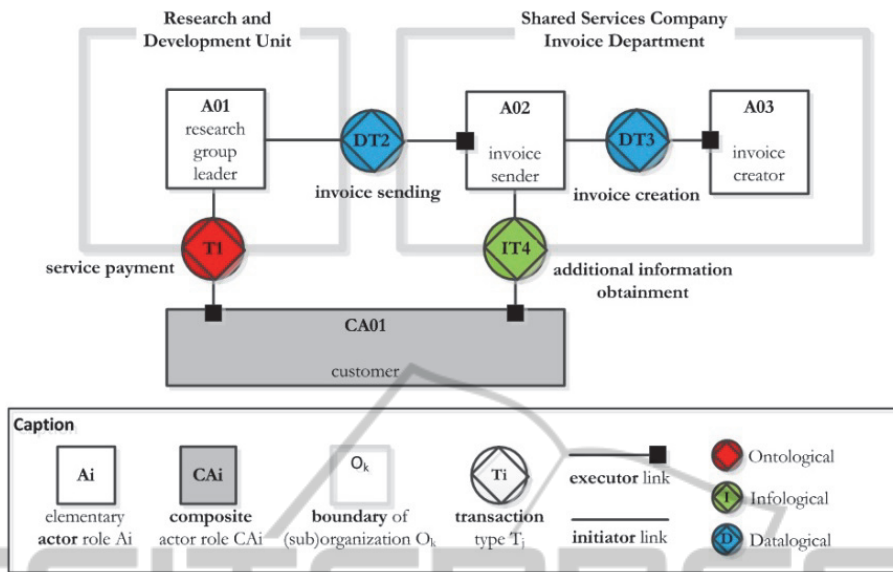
Research and Development Unit

Shared Services Company Invoice Department

A01 research group leader

DT2

invoice sending

A02 invoice sender

DT3

invoice creation

A03 invoice creator

T1

service payment

IT4

additional information obtainment

CA01

customer

Caption

Ai

elementary **actor** role Ai

CAi

**composite** actor role CAi

$O_k$

**boundary** of (sub)organization $O_k$

Ti

**transaction** type $T_j$

**executor** link

**initiator** link

Ontological

I Infological

D Datalogical